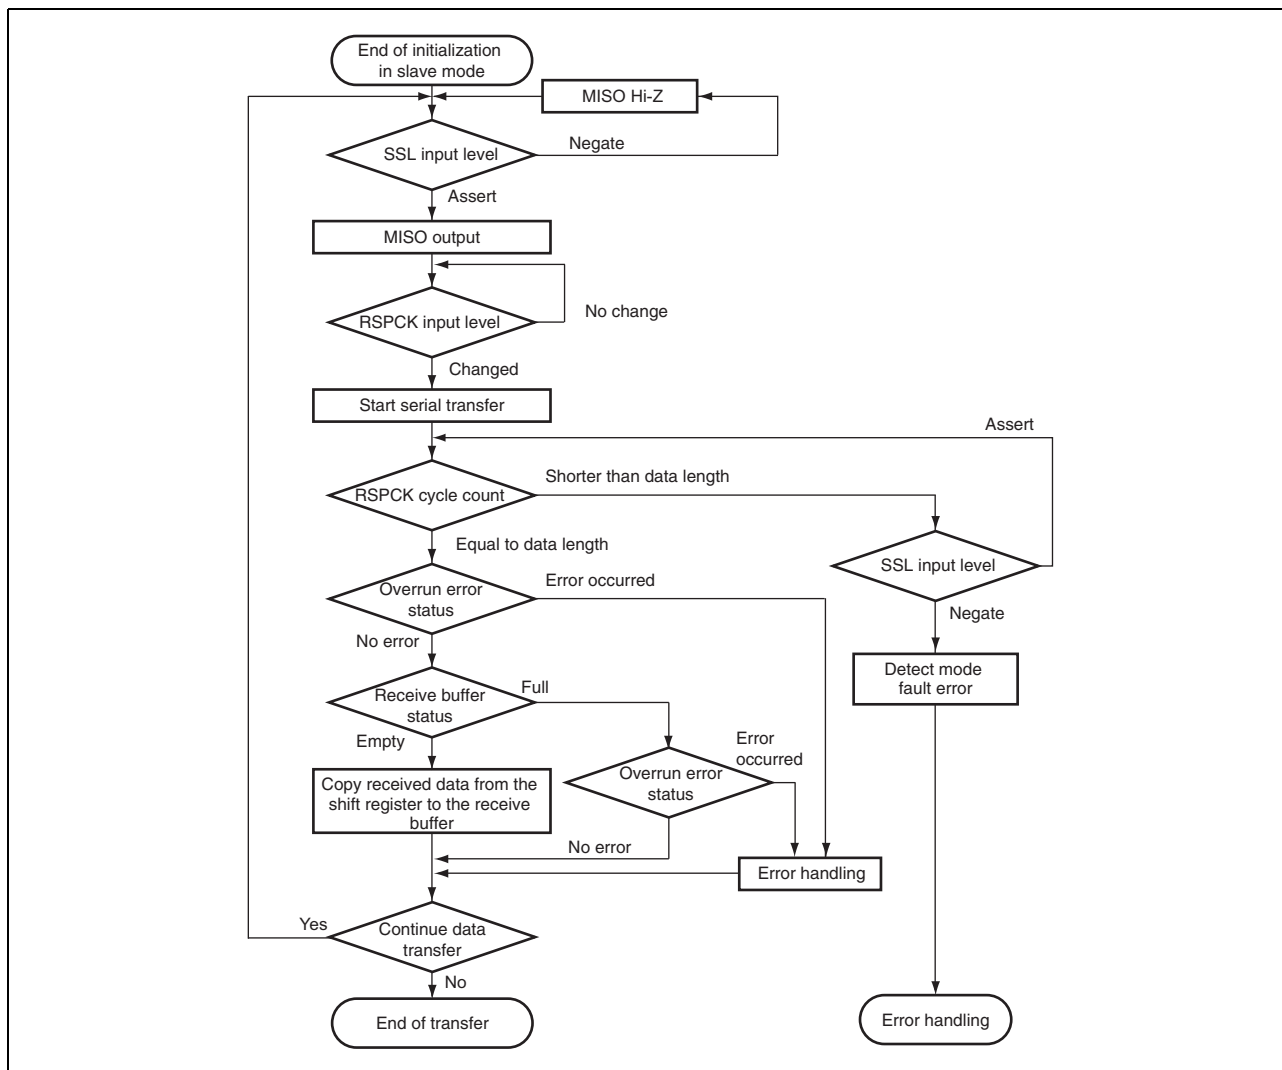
End of initialization in slave mode

MISO Hi-Z

SSL input level

Negate

Assert

MISO output

RSPCK input level

No change

Changed

Start serial transfer

Assert

RSPCK cycle count

Shorter than data length

Equal to data length

SSL input level

Overrun error status

Error occurred

Negate

No error

Detect mode fault error

Receive buffer status

Full

Empty

Error occurred

Overrun error status

Copy received data from the shift register to the receive buffer

No error

Error handling

Yes

Continue data transfer

No

End of transfer

Error handling